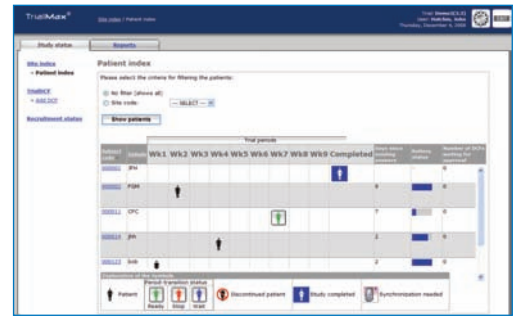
TrialMax®

Site index | Patient index

Trial: Demo(ICLS)
User: Hutchins, John
Thursday, December 4, 2008

EXIT

Study status

Reports

Site index
– Patient index

TrialDCF
– Add DCF

Recruitment status

Patient index

Please select the criteria for filtering the patients:

No filter (show all)

Site code: -- SELECT --

Show patients

| Subject code | Initials | Wk1 | Wk2 | Wk3 | Wk4 | Wk5 | Wk6 | Wk7 | Wk8 | Wk9 | Completed | Days since training session | Battery status | Number of DCFs waiting for approval |
|---|---|---|---|---|---|---|---|---|---|---|---|---|---|---|
| 000001 | JFH | | | | | | | | | | | 0 | | 0 |
| 000002 | FGM | | | | | | | | | | | 0 | | 0 |
| 000011 | CFC | | | | | | | | | | | 7 | | 0 |
| 000014 | JIH | | | | | | | | | | | 2 | | 0 |
| 000133 | SHB | | | | | | | | | | | 2 | | 0 |

Trial periods

Explanation of the symbols

Patient

Period transition status

Ready Stop Wait

Discontinued patient

Study completed

Synchronization needed